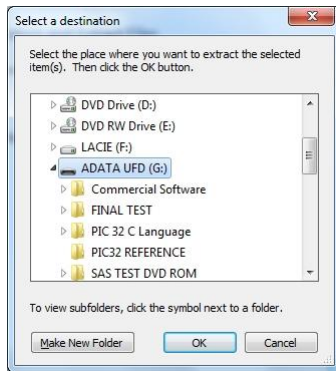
Select a destination

Select the place where you want to extract the selected item(s). Then click the OK button.

DVD Drive (D:)
DVD RW Drive (E:)
LACIE (F:)
ADATA UFD (G:)
Commercial Software
FINAL TEST
PIC 32 C Language
PIC32 REFERENCE
SAS TEST DVD ROM

To view subfolders, click the symbol next to a folder.

Make New Folder
OK
Cancel